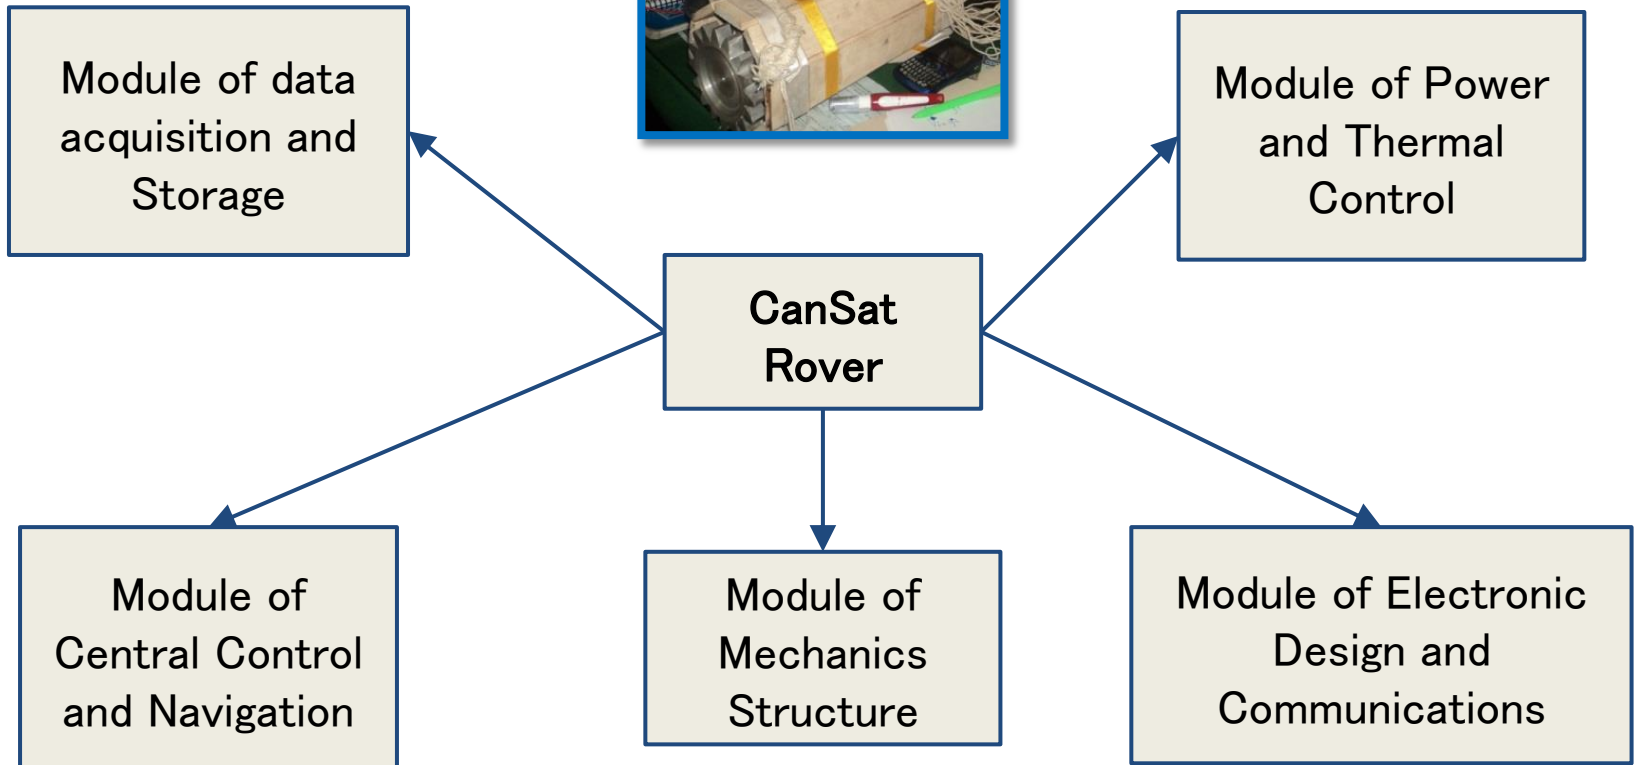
Module of data acquisition and Storage

Module of Power and Thermal Control

CanSat Rover

Module of Central Control and Navigation

Module of Mechanics Structure

Module of Electronic Design and Communications